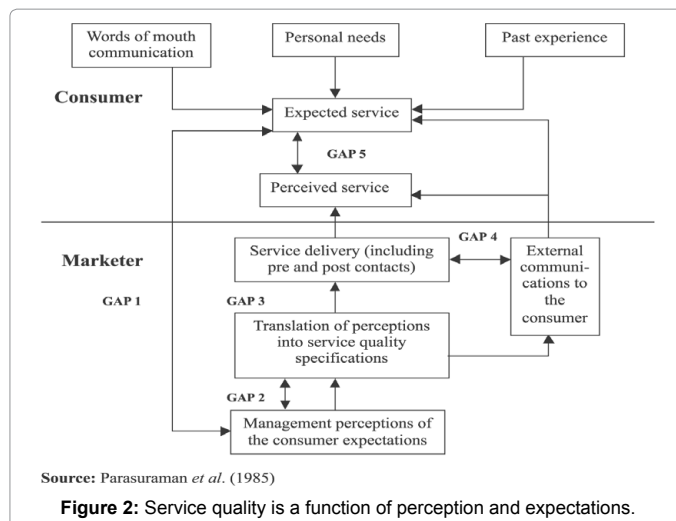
Words of mouth communication

Personal needs

Past experience

Consumer

Expected service

GAP 5

Perceived service

Marketer

GAP 4

Service delivery (including pre and post contacts)

External communications to the consumer

GAP 1

GAP 3

Translation of perceptions into service quality specifications

GAP 2

Management perceptions of the consumer expectations

Source: Parasuraman et al. (1985)

Figure 2: Service quality is a function of perception and expectations.